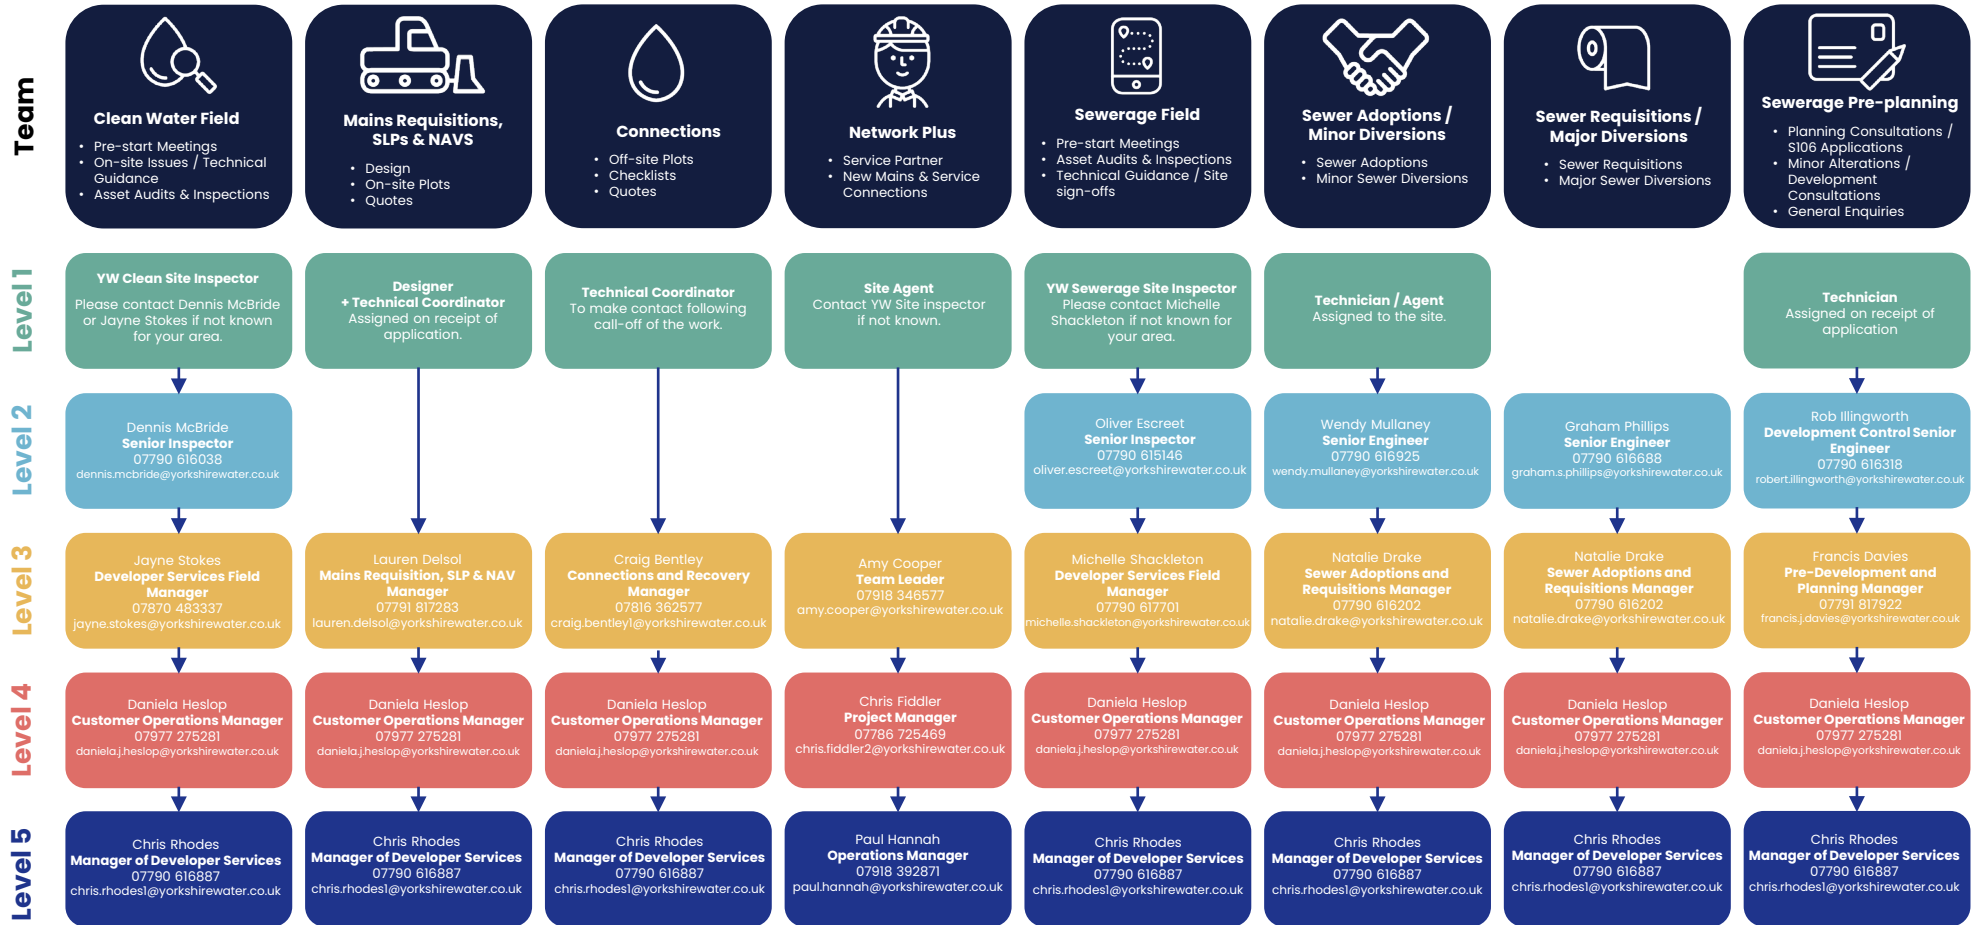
Team

Clean Water Field
• Pre-start Meetings
• On-site Issues / Technical Guidance
• Asset Audits & Inspections

Mains Requisitions, SLPs & NAVS
• Design
• On-site Plots
• Quotes

Connections
• Off-site Plots
• Checklists
• Quotes

Network Plus
• Service Partner
• New Mains & Service Connections

Sewerage Field
• Pre-start Meetings
• Asset Audits & Inspections
• Technical Guidance / Site sign-offs

Sewer Adoptions / Minor Diversions
• Sewer Adoptions
• Minor Sewer Diversions

Sewer Requisitions / Major Diversions
• Sewer Requisitions
• Major Sewer Diversions

Sewerage Pre-planning
• Planning Consultations / S106 Applications
• Minor Alterations / Development Consultations
• General Enquiries

Level 1

YW Clean Site Inspector
Please contact Dennis McBride or Jayne Stokes if not known for your area.

Designer + Technical Coordinator
Assigned on receipt of application.

Technical Coordinator
To make contact following call-off of the work.

Site Agent
Contact YW Site inspector if not known.

YW Sewerage Site Inspector
Please contact Michelle Shackleton if not known for your area.

Technician / Agent
Assigned to the site.

Technician
Assigned on receipt of application

Level 2

Dennis McBride
Senior Inspector
07790 616038
dennis.mcbride@yorkshirewater.co.uk

Oliver Escreet
Senior Inspector
07790 615146
oliver.escreet@yorkshirewater.co.uk

Wendy Mullaney
Senior Engineer
07790 616925
wendy.mullaney@yorkshirewater.co.uk

Graham Phillips
Senior Engineer
07790 616688
graham.s.phillips@yorkshirewater.co.uk

Rob Illingworth
Development Control Senior Engineer
07790 616318
robert.illingworth@yorkshirewater.co.uk

Level 3

Jayne Stokes
Developer Services Field Manager
07870 483337
jayne.stokes@yorkshirewater.co.uk

Lauren Delsol
Mains Requisition, SLP & NAV Manager
07791 817283
lauren.delsol@yorkshirewater.co.uk

Craig Bentley
Connections and Recovery Manager
07816 362577
craig.bentley1@yorkshirewater.co.uk

Amy Cooper
Team Leader
07918 346577
amy.cooper@yorkshirewater.co.uk

Michelle Shackleton
Developer Services Field Manager
07790 617701
michelle.shackleton@yorkshirewater.co.uk

Natalie Drake
Sewer Adoptions and Requisitions Manager
07790 616202
natalie.drake@yorkshirewater.co.uk

Natalie Drake
Sewer Adoptions and Requisitions Manager
07790 616202
natalie.drake@yorkshirewater.co.uk

Francis Davies
Pre-Development and Planning Manager
07791 817922
francis.j.davies@yorkshirewater.co.uk

Level 4

Daniela Heslop
Customer Operations Manager
07977 275281
daniela.j.heslop@yorkshirewater.co.uk

Daniela Heslop
Customer Operations Manager
07977 275281
daniela.j.heslop@yorkshirewater.co.uk

Daniela Heslop
Customer Operations Manager
07977 275281
daniela.j.heslop@yorkshirewater.co.uk

Chris Fiddler
Project Manager
07786 725469
chris.fiddler2@yorkshirewater.co.uk

Daniela Heslop
Customer Operations Manager
07977 275281
daniela.j.heslop@yorkshirewater.co.uk

Daniela Heslop
Customer Operations Manager
07977 275281
daniela.j.heslop@yorkshirewater.co.uk

Daniela Heslop
Customer Operations Manager
07977 275281
daniela.j.heslop@yorkshirewater.co.uk

Daniela Heslop
Customer Operations Manager
07977 275281
daniela.j.heslop@yorkshirewater.co.uk

Level 5

Chris Rhodes
Manager of Developer Services
07790 616887
chris.rhodes1@yorkshirewater.co.uk

Chris Rhodes
Manager of Developer Services
07790 616887
chris.rhodes1@yorkshirewater.co.uk

Chris Rhodes
Manager of Developer Services
07790 616887
chris.rhodes1@yorkshirewater.co.uk

Paul Hannah
Operations Manager
07918 392871
paul.hannah@yorkshirewater.co.uk

Chris Rhodes
Manager of Developer Services
07790 616887
chris.rhodes1@yorkshirewater.co.uk

Chris Rhodes
Manager of Developer Services
07790 616887
chris.rhodes1@yorkshirewater.co.uk

Chris Rhodes
Manager of Developer Services
07790 616887
chris.rhodes1@yorkshirewater.co.uk

Chris Rhodes
Manager of Developer Services
07790 616887
chris.rhodes1@yorkshirewater.co.uk